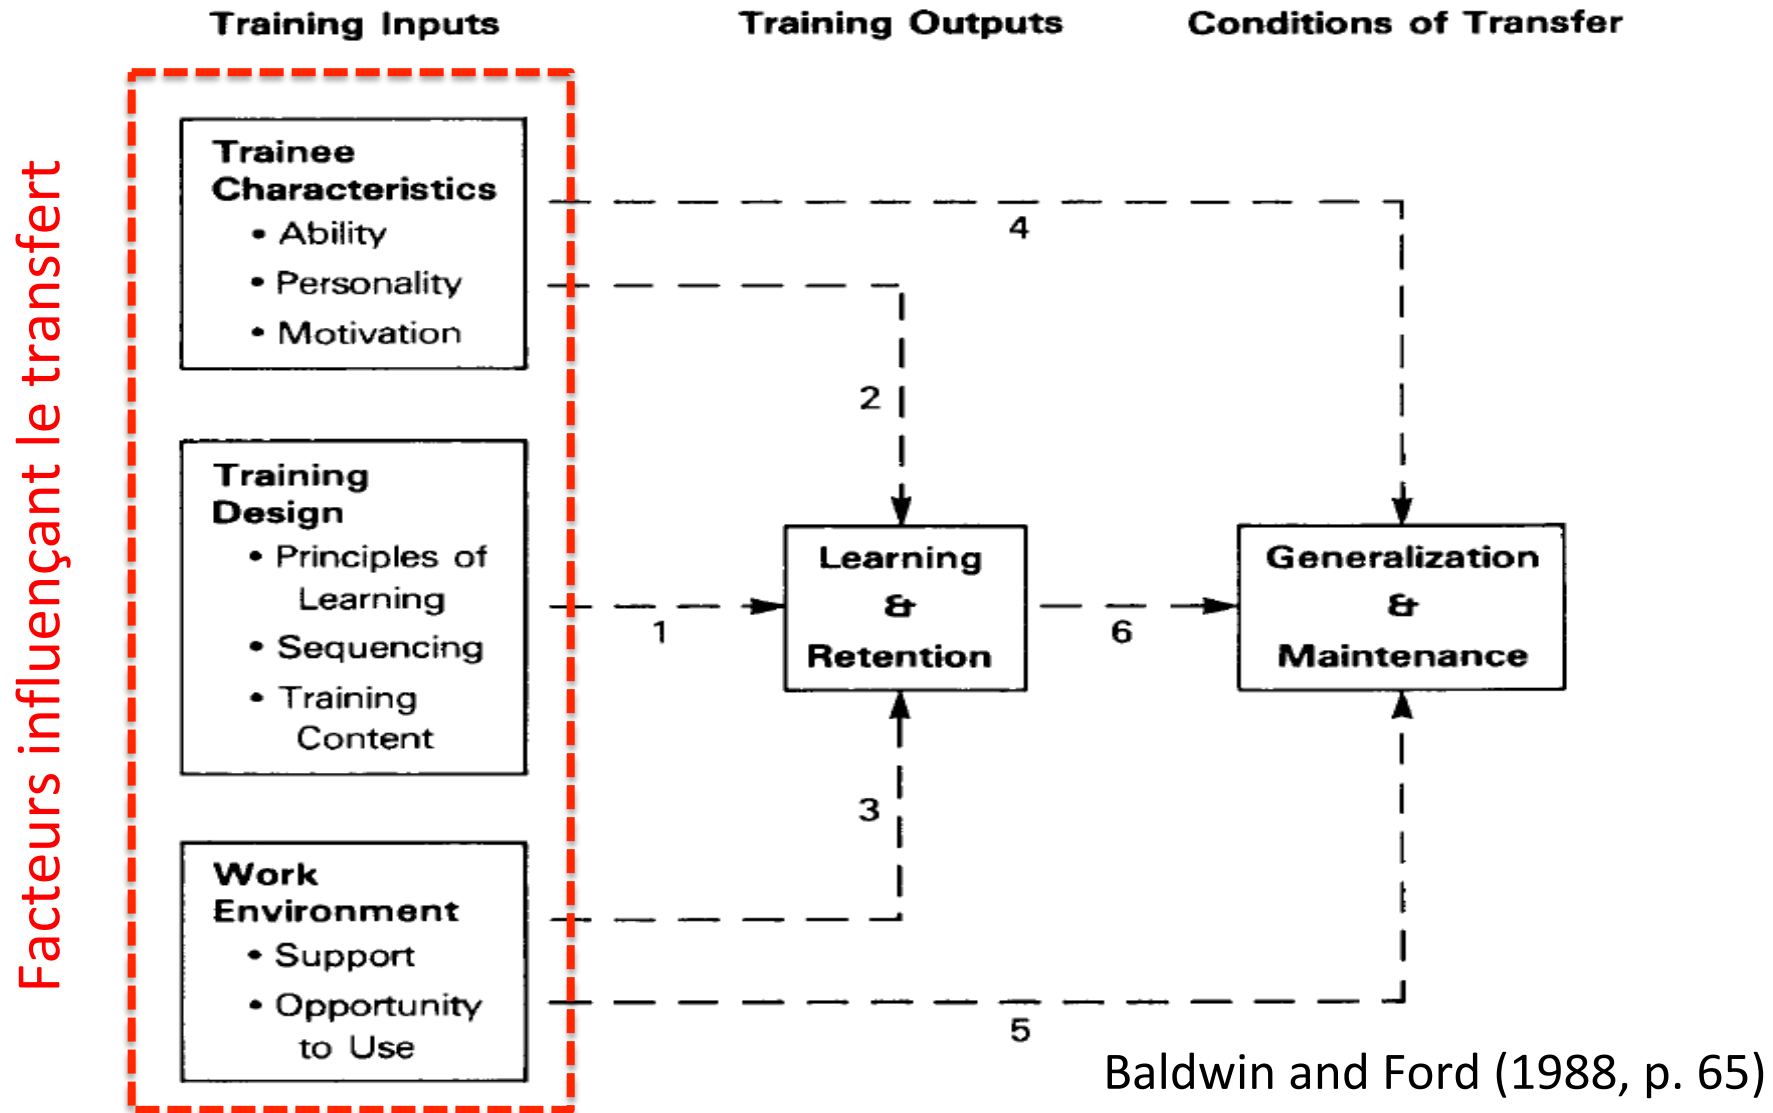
Training Inputs

Training Outputs

Conditions of Transfer

Facteurs influençant le transfert

Trainee Characteristics
• Ability
• Personality
• Motivation

Training Design
• Principles of Learning
• Sequencing
• Training Content

Work Environment
• Support
• Opportunity to Use

4

2

1

Learning & Retention

6

Generalization & Maintenance

3

5

Baldwin and Ford (1988, p. 65)